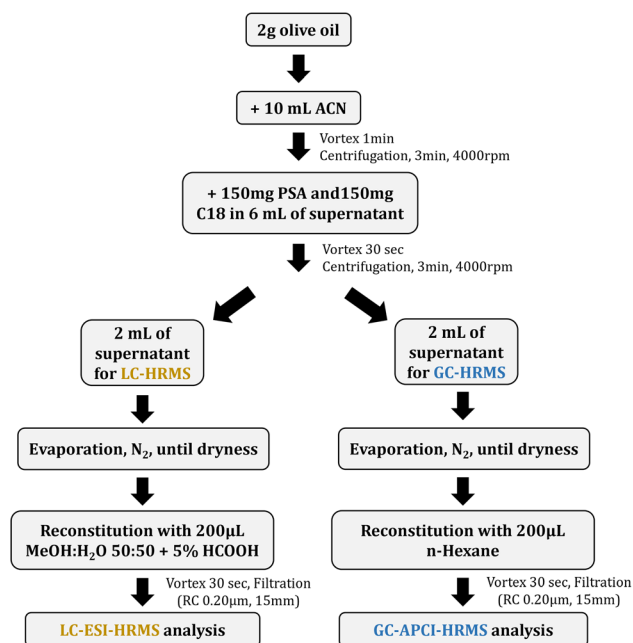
2g olive oil

+ 10 mL ACN

Vortex 1min
Centrifugation, 3min, 4000rpm

+ 150mg PSA and150mg C18 in 6 mL of supernatant

Vortex 30 sec
Centrifugation, 3min, 4000rpm

2 mL of supernatant for LC-HRMS

2 mL of supernatant for GC-HRMS

Evaporation, $N_2$, until dryness

Evaporation, $N_2$, until dryness

Reconstitution with 200µL MeOH:$H_2O$ 50:50 + 5% HCOOH

Reconstitution with 200µL n-Hexane

Vortex 30 sec, Filtration (RC 0.20µm, 15mm)

Vortex 30 sec, Filtration (RC 0.20µm, 15mm)

LC-ESI-HRMS analysis

GC-APCI-HRMS analysis